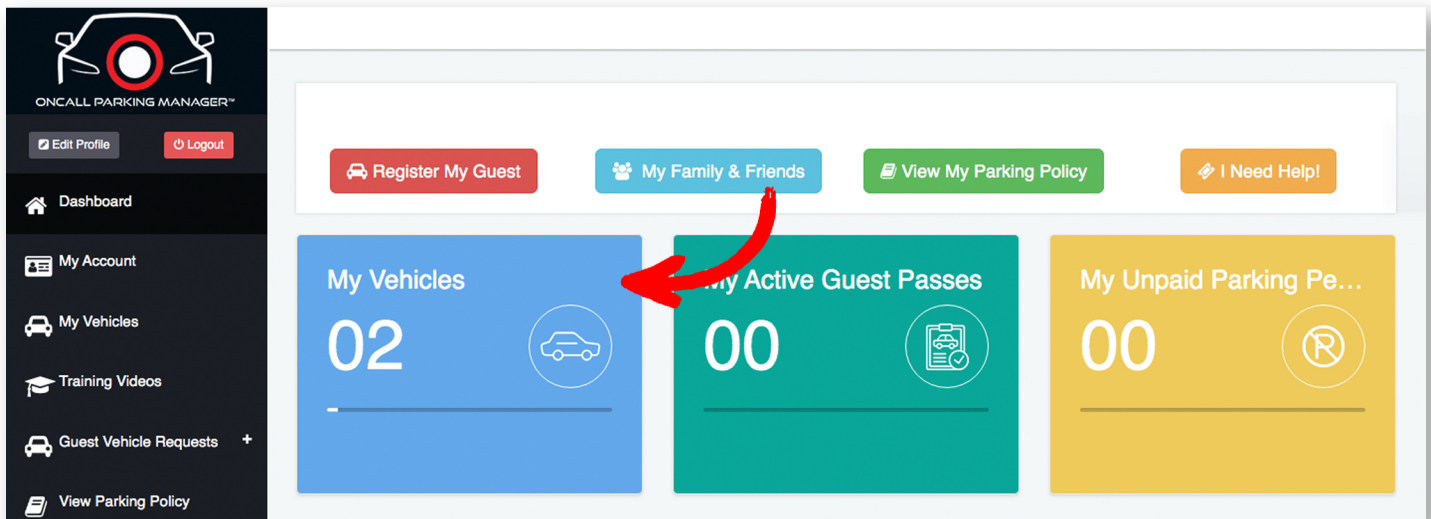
ONCALL PARKING MANAGER™

Edit Profile

Logout

Dashboard

My Account

My Vehicles

Training Videos

Guest Vehicle Requests +

View Parking Policy

Register My Guest

My Family & Friends

View My Parking Policy

I Need Help!

My Vehicles

02

My Active Guest Passes

00

My Unpaid Parking Pe...

00